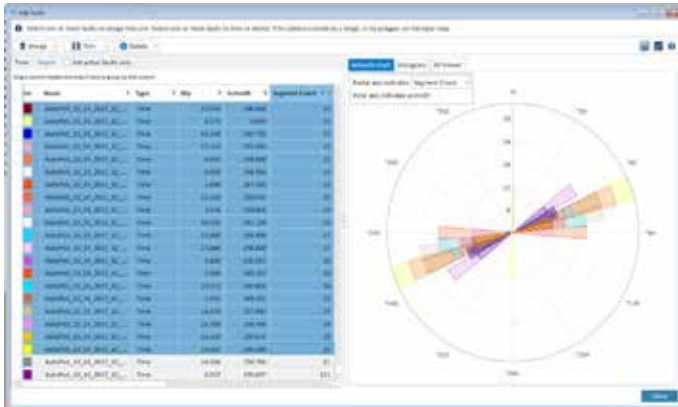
Edit faults

Merge | Trim | Delete

Name | Type | Dip | Azimuth | Segment Count

Azimuth chart | Histogram | 3D Viewer

Radial axis indicates: Segment Count

Polar axis indicates: Azimuth

N

E

S

W

Close